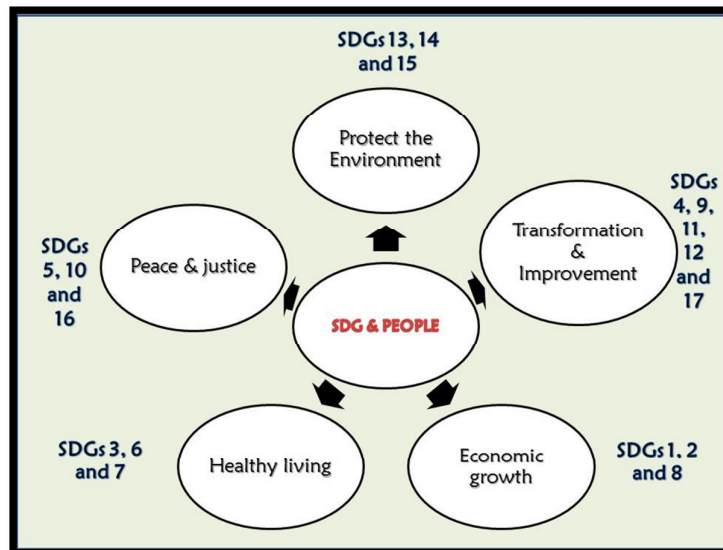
SDGs 13, 14 and 15

Protect the Environment

SDGs 4, 9, 11, 12 and 17

Transformation & Improvement

SDGs 5, 10 and 16

Peace & justice

SDG & PEOPLE

SDGs 3, 6 and 7

Healthy living

Economic growth

SDGs 1, 2 and 8